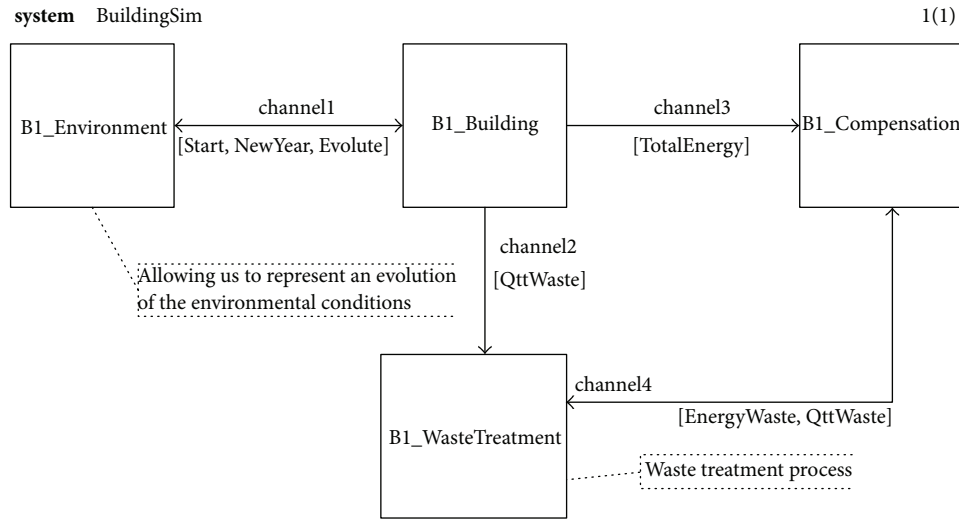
**system** BuildingSim

1(1)

B1_Environment

channel1

[Start, NewYear, Evolute]

B1_Building

channel3

[TotalEnergy]

B1_Compensation

channel2

[QttWaste]

Allowing us to represent an evolution of the environmental conditions

channel4

[EnergyWaste, QttWaste]

B1_WasteTreatment

Waste treatment process